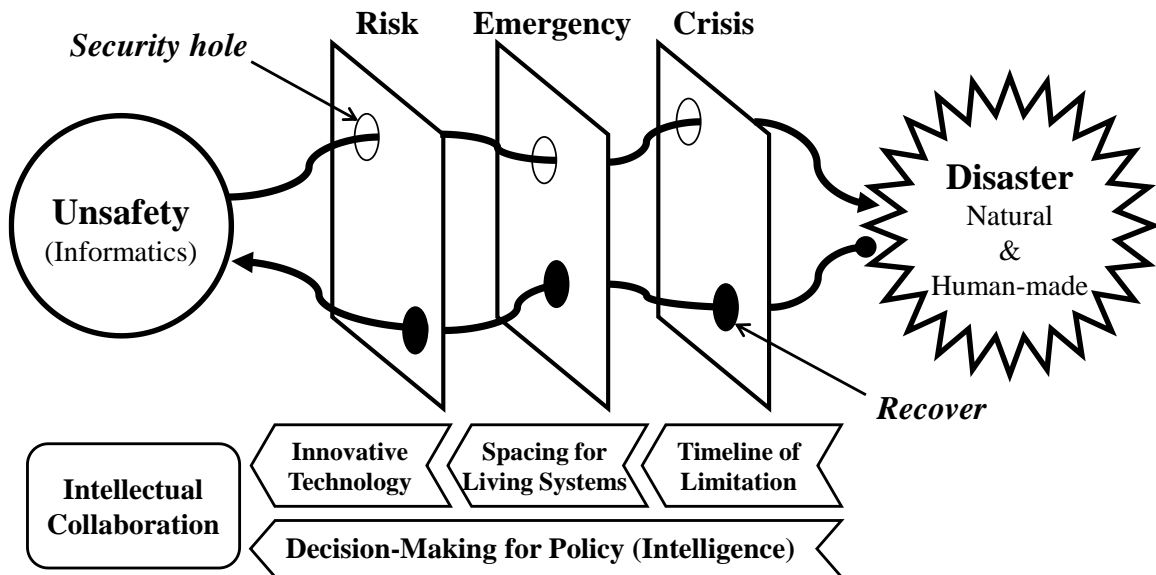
Risk Emergency Crisis

Security hole

Unsafety
(Informatics)

Disaster
Natural
&
Human-made

Recover

Intellectual Collaboration

Innovative Technology

Spacing for Living Systems

Timeline of Limitation

Decision-Making for Policy (Intelligence)